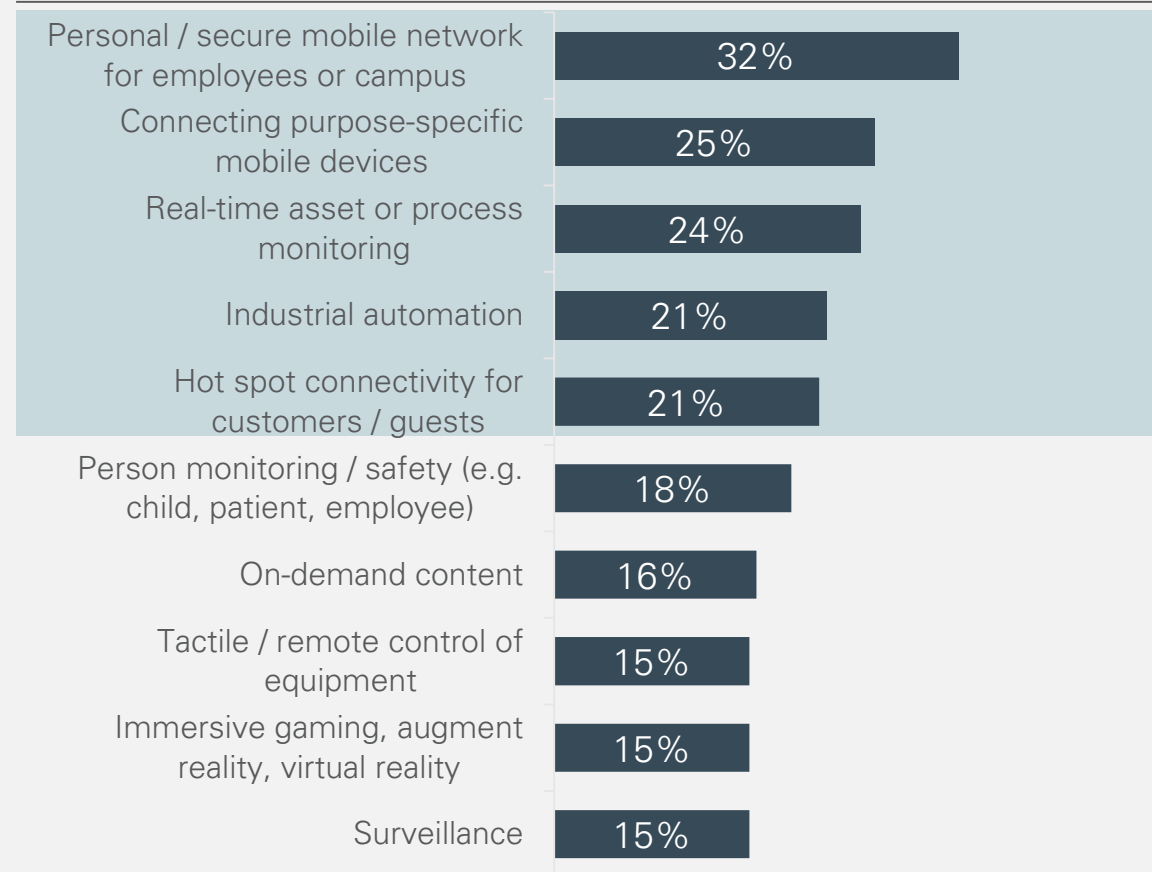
| | |
|---|---|
| Personal / secure mobile network for employees or campus | 32% |
| Connecting purpose-specific mobile devices | 25% |
| Real-time asset or process monitoring | 24% |
| Industrial automation | 21% |
| Hot spot connectivity for customers / guests | 21% |
| Person monitoring / safety (e.g. child, patient, employee) | 18% |
| On-demand content | 16% |
| Tactile / remote control of equipment | 15% |
| Immersive gaming, augment reality, virtual reality | 15% |
| Surveillance | 15% |